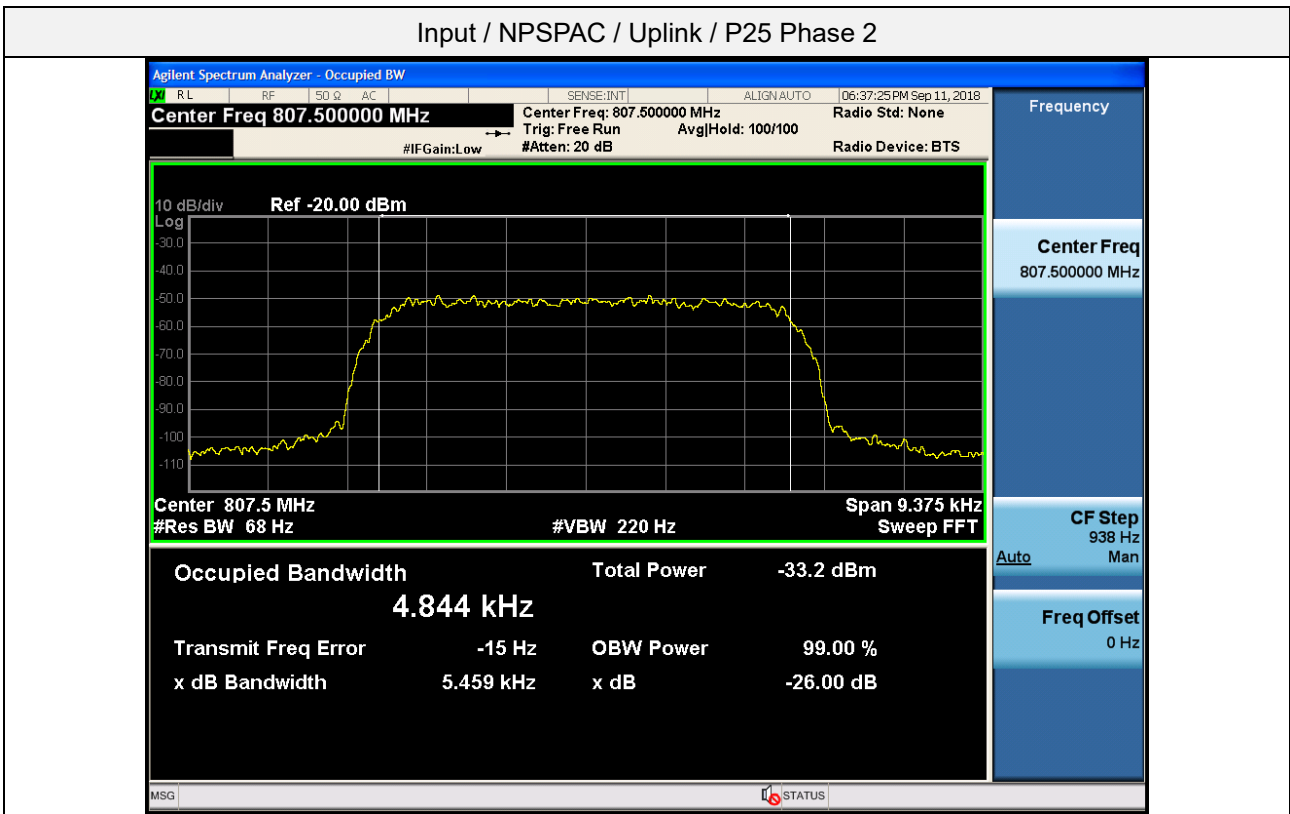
Input / NPSPAC / Uplink / P25 Phase 2

Agilent Spectrum Analyzer - Occupied BW

LXI RL RF 50 Ω AC SENSE:INT ALIGN AUTO 06:37:25 PM Sep 11, 2018

Center Freq 807.500000 MHz

Center Freq: 807.500000 MHz
Trig: Free Run Avg|Hold: 100/100
#Atten: 20 dB

#IFGain:Low

Radio Std: None

Radio Device: BTS

Frequency

10 dB/div Ref -20.00 dBm
Log
-30.0
-40.0
-50.0
-60.0
-70.0
-80.0
-90.0
-100
-110

Center 807.5 MHz
#Res BW 68 Hz
#VBW 220 Hz
Span 9.375 kHz
Sweep FFT

Occupied Bandwidth
4.844 kHz

Total Power -33.2 dBm

Transmit Freq Error -15 Hz
OBW Power 99.00 %
x dB Bandwidth 5.459 kHz
x dB -26.00 dB

Center Freq
807.500000 MHz

CF Step
938 Hz
Auto Man

Freq Offset
0 Hz

MSG STATUS